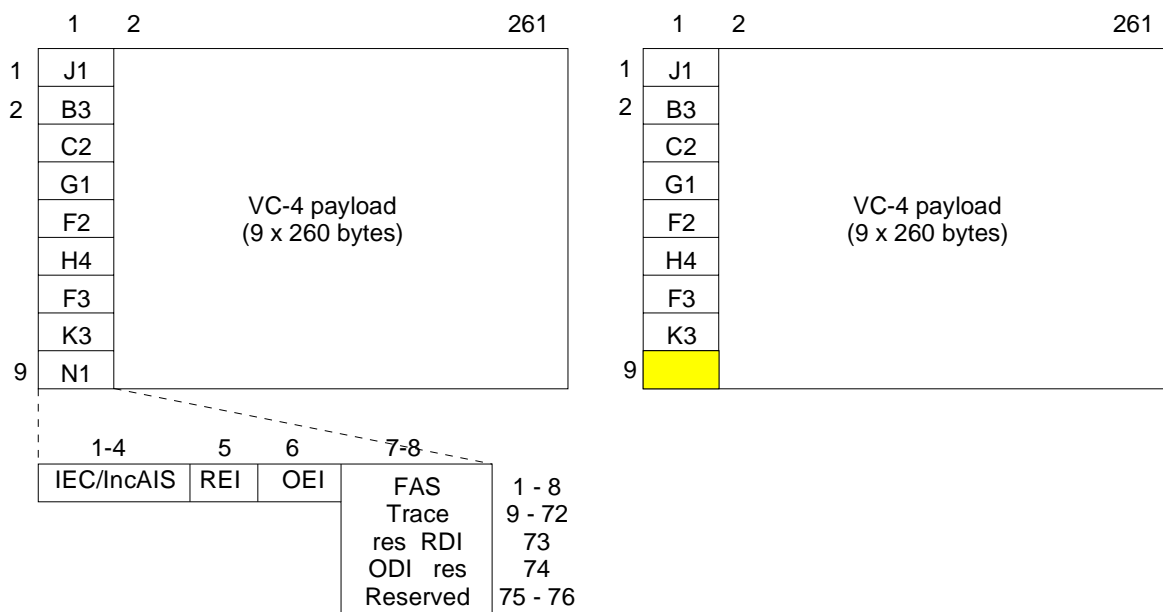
1 2 261

1 J1
2 B3
C2
G1
F2
H4
F3
K3
9 N1

VC-4 payload
(9 x 260 bytes)

| 1-4 | 5 | 6 | 7-8 |
|---|---|---|---|
| IEC/IncAIS | REI | OEI | FAS<br>Trace<br>res RDI<br>ODI res<br>Reserved |

1 - 8
9 - 72
73
74
75 - 76

1 2 261

1 J1
2 B3
C2
G1
F2
H4
F3
K3
9

VC-4 payload
(9 x 260 bytes)